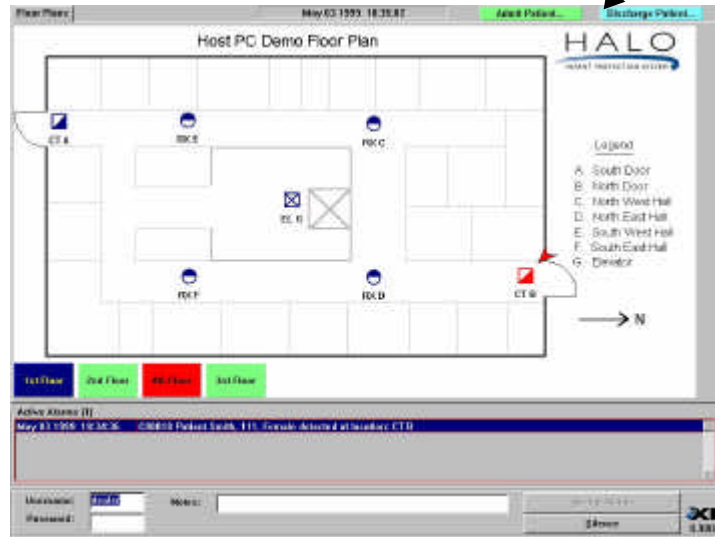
Floor Plans

May 03 1999 10:35:07

Admit Patient...

Discharge Patient...

Host PC Demo Floor Plan

HALO

INFANT PROTECTION SYSTEM

CT A

RX E

RX C

EL R

RX F

RX D

CT B

Legend

A. South Door
B. North Door
C. North West Hall
D. North East Hall
E. South West Hall
F. South East Hall
G. Elevator

N

1st Floor

2nd Floor

4th Floor

3rd Floor

Active Alarms (1)

May 03 1999 10:34:36 C00010 Patient Smith, 111, Female detected at location: CT B

Username: Smith

Password:

Notes:

Silence